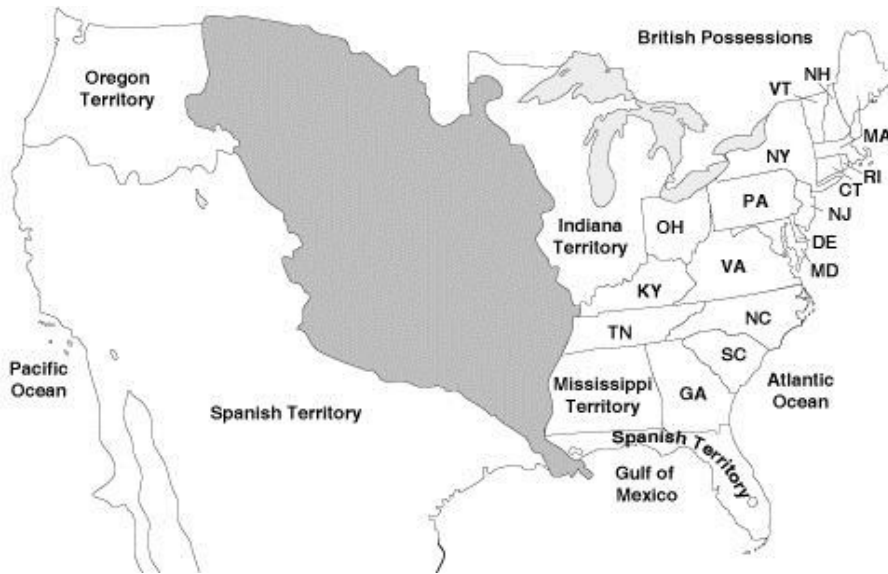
British Possessions

Oregon Territory

NH

VT

MA

NY

RI

CT

PA

NJ

Indiana Territory

OH

DE

VA

MD

KY

NC

TN

SC

Pacific Ocean

Mississippi Territory

GA

Atlantic Ocean

Spanish Territory

Spanish Territory

Gulf of Mexico